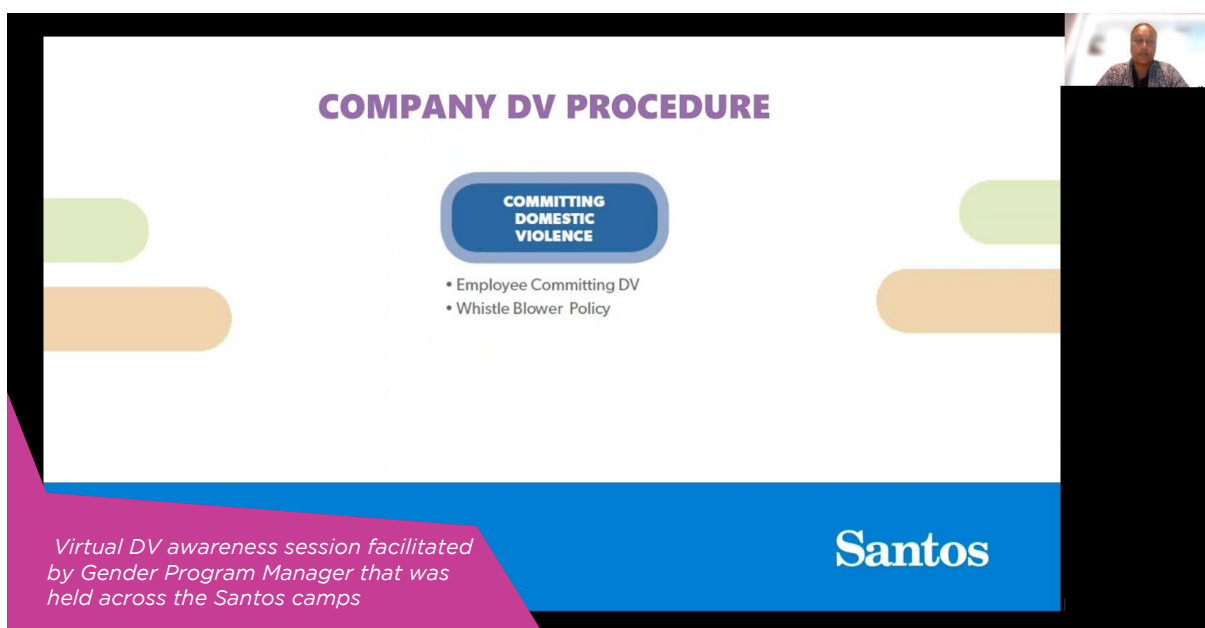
COMPANY DV PROCEDURE

COMMITTING DOMESTIC VIOLENCE

• Employee Committing DV
• Whistle Blower Policy

Santos

Virtual DV awareness session facilitated by Gender Program Manager that was held across the Santos camps